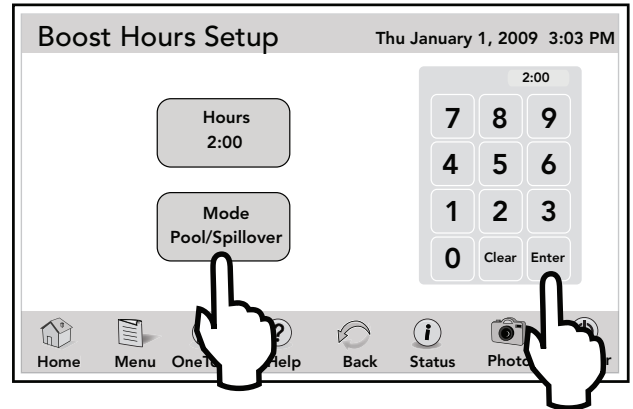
Boost Hours Setup

Thu January 1, 2009 3:03 PM

Hours
2:00

Mode
Pool/Spillover

2:00

| 7 | 8 | 9 |
|---|---|---|
| 4 | 5 | 6 |
| 1 | 2 | 3 |
| 0 | Clear | Enter |

Home Menu OneT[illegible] Help Back Status Photo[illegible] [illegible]r